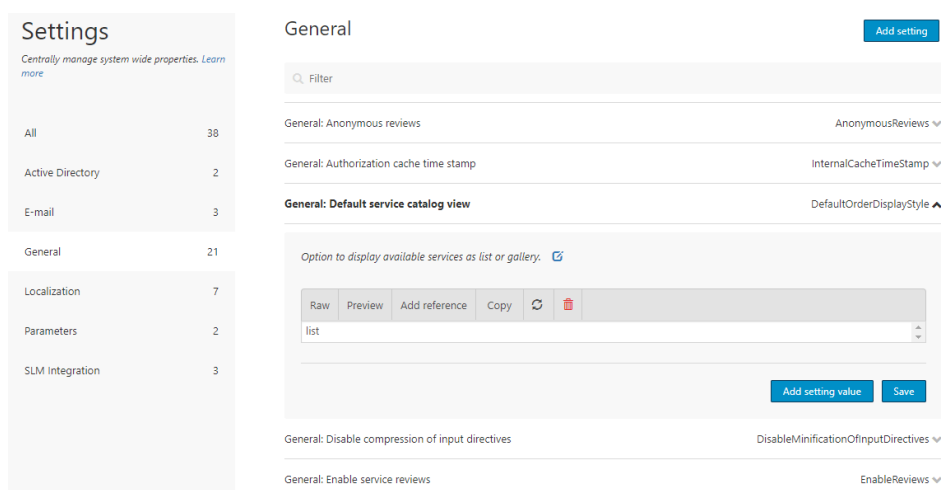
Settings

Centrally manage system wide properties. Learn more

All 38

Active Directory 2

E-mail 3

General 21

Localization 7

Parameters 2

SLM Integration 3

General

Add setting

Filter

General: Anonymous reviews AnonymousReviews

General: Authorization cache time stamp InternalCacheTimeStamp

General: Default service catalog view DefaultOrderDisplayStyle

Option to display available services as list or gallery.

Raw | Preview | Add reference | Copy

list

Add setting value | Save

General: Disable compression of input directives DisableMinificationOfInputDirectives

General: Enable service reviews EnableReviews